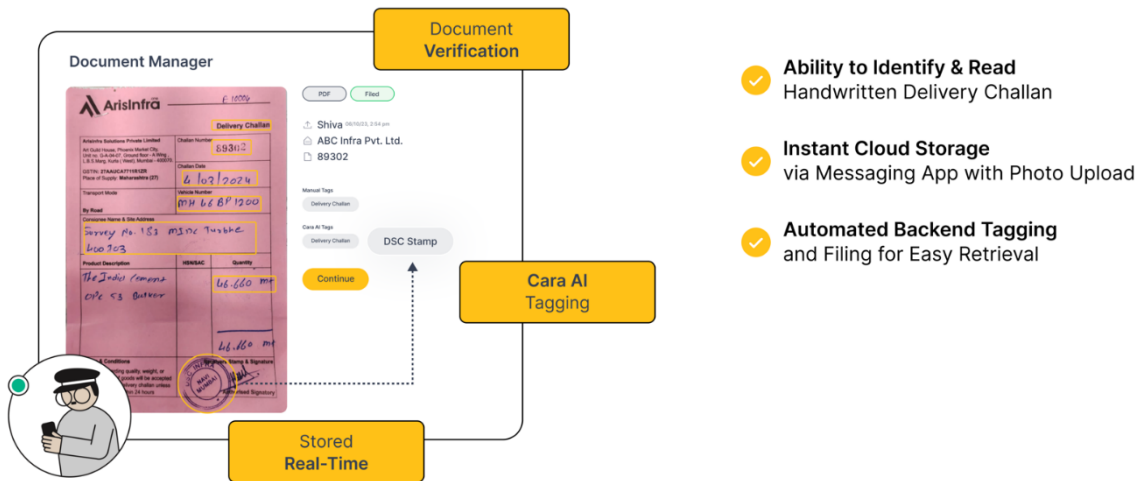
Document Verification

Document Manager

ArisInfra

F 10006

Delivery Challan

ArisInfra Solutions Private Limited

Challan Number

89302

Challan Date

6/03/2024

GSTIN: 27AAJCA7716Y1Z9

Place of Supply: Maharashtra (27)

Transport Mode

Vehicle Number

MH 66 BP 1200

By Road

Consignee Name & Site Address

Survey No. 183 MIDC Turbhe 400703

Product Description

HSN/SAC

Quantity

The India cement OPC 53 Bulker

66.660 mt

66.660 mt

Conditions

Stamp & Signature

Authorised Signatory

PDF

Filed

Shiva 06/10/23, 2:54 pm

ABC Infra Pvt. Ltd.

89302

Manual Tags

Delivery Challan

Cara AI Tags

Delivery Challan

DSC Stamp

Continue

Cara AI Tagging

Stored Real-Time

Ability to Identify & Read Handwritten Delivery Challan

Instant Cloud Storage via Messaging App with Photo Upload

Automated Backend Tagging and Filing for Easy Retrieval